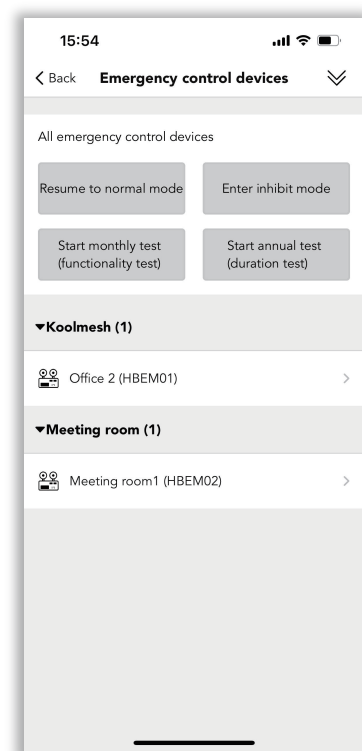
15:54

Back Emergency control devices

All emergency control devices

Resume to normal mode

Enter inhibit mode

Start monthly test (functionality test)

Start annual test (duration test)

▾Koolmesh (1)

Office 2 (HBEM01)

▾Meeting room (1)

Meeting room1 (HBEM02)